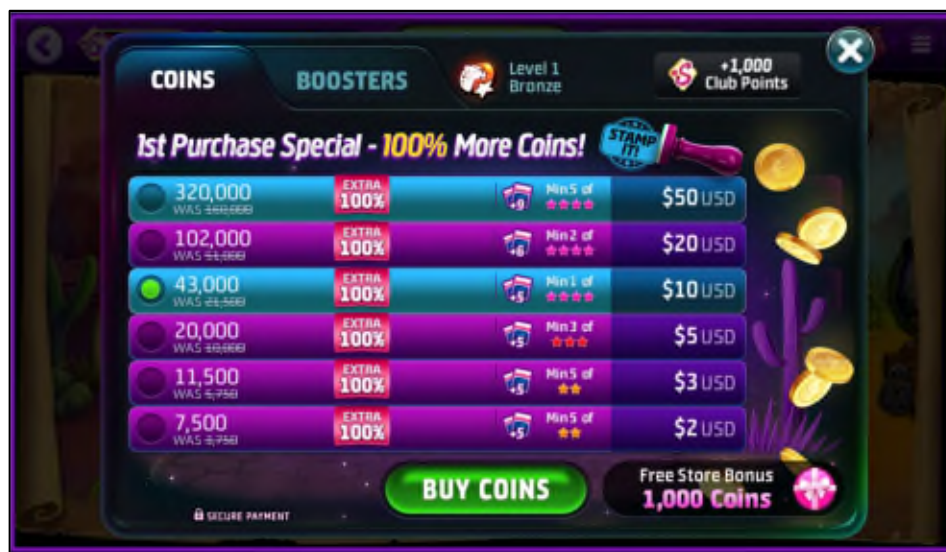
COINS BOOSTERS Level 1 Bronze +1,000 Club Points

1st Purchase Special - 100% More Coins! STAMP IT!

| | | | |
|---|---|---|---|
| 320,000 WAS 160,000 | EXTRA 100% | Min5 of | $50USD |
| 102,000 WAS 51,000 | EXTRA 100% | Min2 of | $20USD |
| 43,000 WAS 21,500 | EXTRA 100% | Min1 of | $10USD |
| 20,000 WAS 10,000 | EXTRA 100% | Min3 of | $5USD |
| 11,500 WAS 5,750 | EXTRA 100% | Min5 of | $3USD |
| 7,500 WAS 3,750 | EXTRA 100% | Min5 of | $2USD |

SECURE PAYMENT

BUY COINS

Free Store Bonus 1,000 Coins